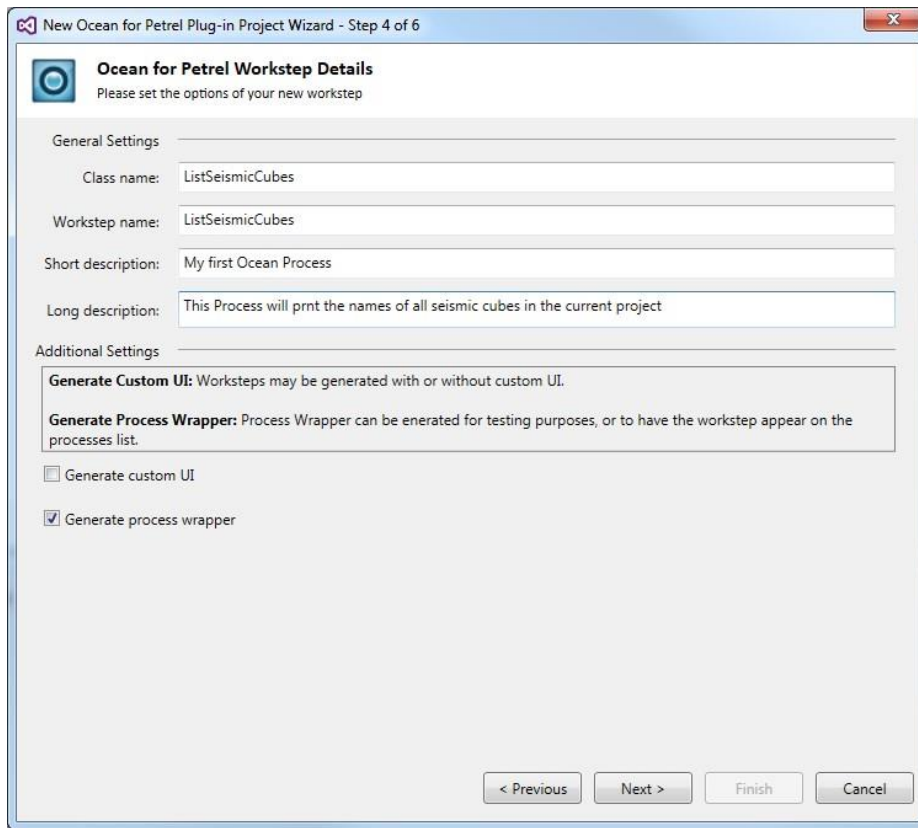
New Ocean for Petrel Plug-in Project Wizard - Step 4 of 6

Ocean for Petrel Workstep Details
Please set the options of your new workstep

General Settings

Class name: ListSeismicCubes

Workstep name: ListSeismicCubes

Short description: My first Ocean Process

Long description: This Process will prnt the names of all seismic cubes in the current project

Additional Settings

Generate Custom UI: Worksteps may be generated with or without custom UI.

Generate Process Wrapper: Process Wrapper can be enerated for testing purposes, or to have the workstep appear on the processes list.

Generate custom UI

Generate process wrapper

< Previous Next > Finish Cancel